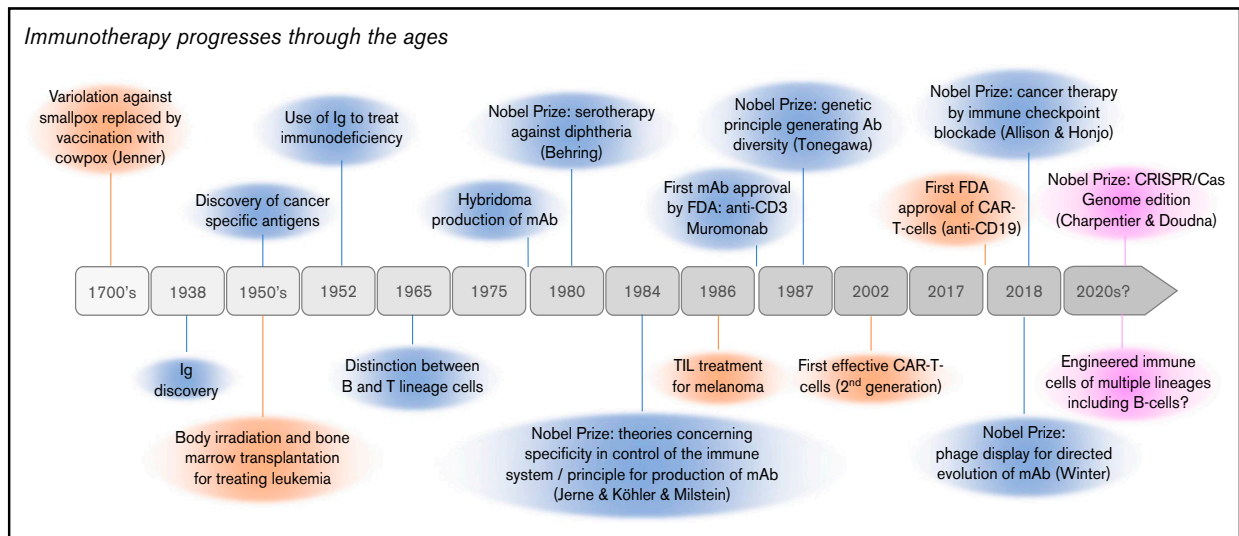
Immunotherapy progresses through the ages

Variolation against smallpox replaced by vaccination with cowpox (Jenner)

Use of Ig to treat immunodeficiency

Discovery of cancer specific antigens

Nobel Prize: serotherapy against diphtheria (Behring)

Hybridoma production of mAb

Nobel Prize: genetic principle generating Ab diversity (Tonegawa)

First mAb approval by FDA: anti-CD3 Muromonab

Nobel Prize: cancer therapy by immune checkpoint blockade (Allison & Honjo)

First FDA approval of CAR-T-cells (anti-CD19)

Nobel Prize: CRISPR/Cas Genome edition (Charpentier & Doudna)

| 1700's | 1938 | 1950's | 1952 | 1965 | 1975 | 1980 | 1984 | 1986 | 1987 | 2002 | 2017 | 2018 | 2020s? |
|---|---|---|---|---|---|---|---|---|---|---|---|---|---|

Ig discovery

Body irradiation and bone marrow transplantation for treating leukemia

Distinction between B and T lineage cells

Nobel Prize: theories concerning specificity in control of the immune system / principle for production of mAb (Jerne & Köhler & Milstein)

TIL treatment for melanoma

First effective CAR-T-cells ($2^{nd}$ generation)

Nobel Prize: phage display for directed evolution of mAb (Winter)

Engineered immune cells of multiple lineages including B-cells?